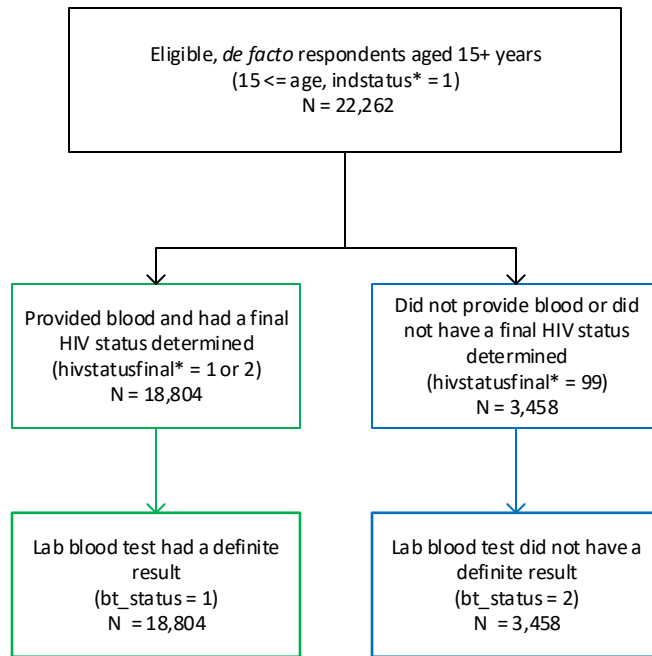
Eligible, de facto respondents aged 15+ years
(15 <= age, indstatus* = 1)
N = 22,262

Provided blood and had a final HIV status determined
(hivstatusfinal* = 1 or 2)
N = 18,804

Did not provide blood or did not have a final HIV status determined
(hivstatusfinal* = 99)
N = 3,458

Lab blood test had a definite result
(bt_status = 1)
N = 18,804

Lab blood test did not have a definite result
(bt_status = 2)
N = 3,458